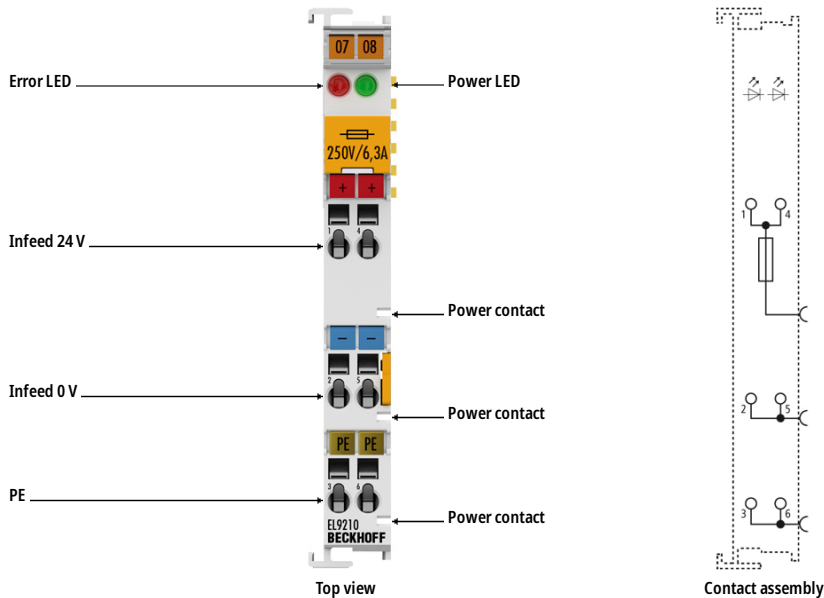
07 08

Error LED

Power LED

250V/6,3A

+ +

1 4

Infeed 24 V

Power contact

– –

2 5

Infeed 0 V

Power contact

PE PE

3 6

PE

EL9210
BECKHOFF

Power contact

Top view

1 4

2 5

3 6

Contact assembly